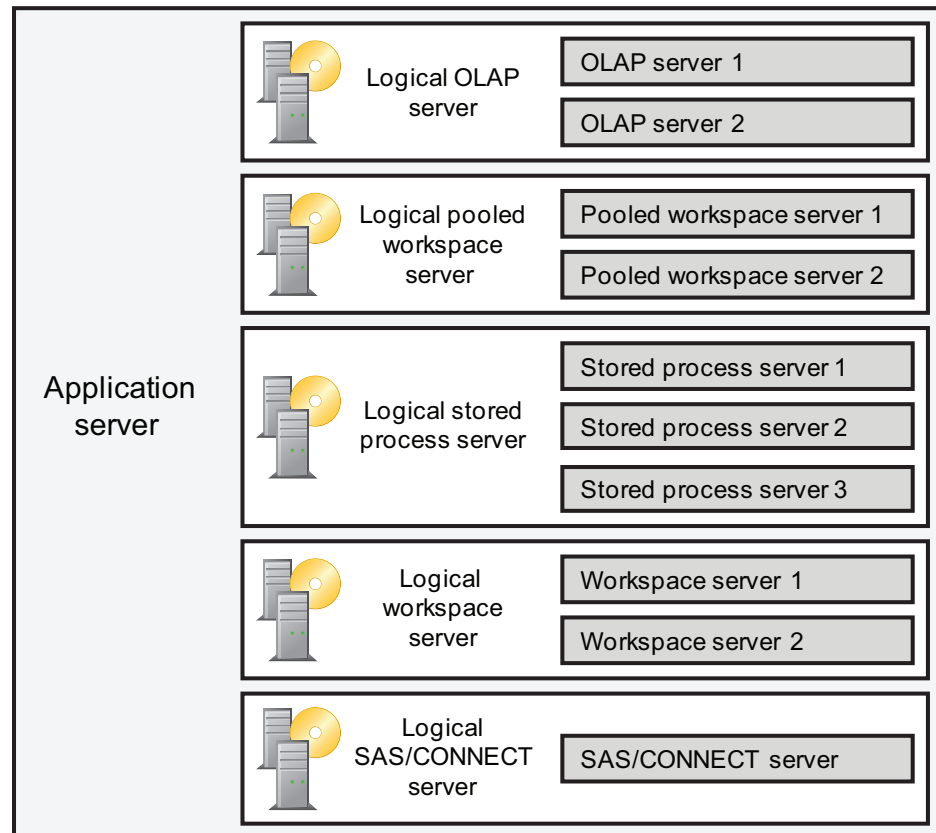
Application server

Logical OLAP server

OLAP server 1

OLAP server 2

Logical pooled workspace server

Pooled workspace server 1

Pooled workspace server 2

Logical stored process server

Stored process server 1

Stored process server 2

Stored process server 3

Logical workspace server

Workspace server 1

Workspace server 2

Logical SAS/CONNECT server

SAS/CONNECT server